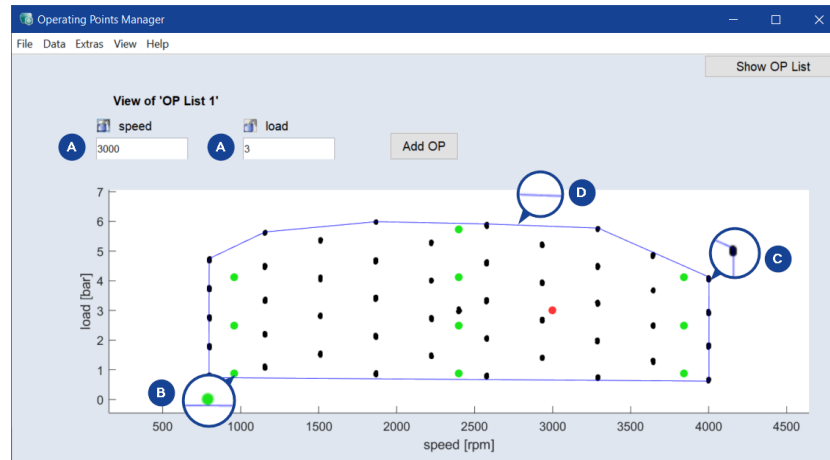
Operating Points Manager

File Data Extras View Help

Show OP List

View of 'OP List 1'

A speed
3000

A load
3

Add OP

D

C

B

7
6
5
4
3
2
1
0

load [bar]

500 1000 1500 2000 2500 3000 3500 4000 4500

speed [rpm]